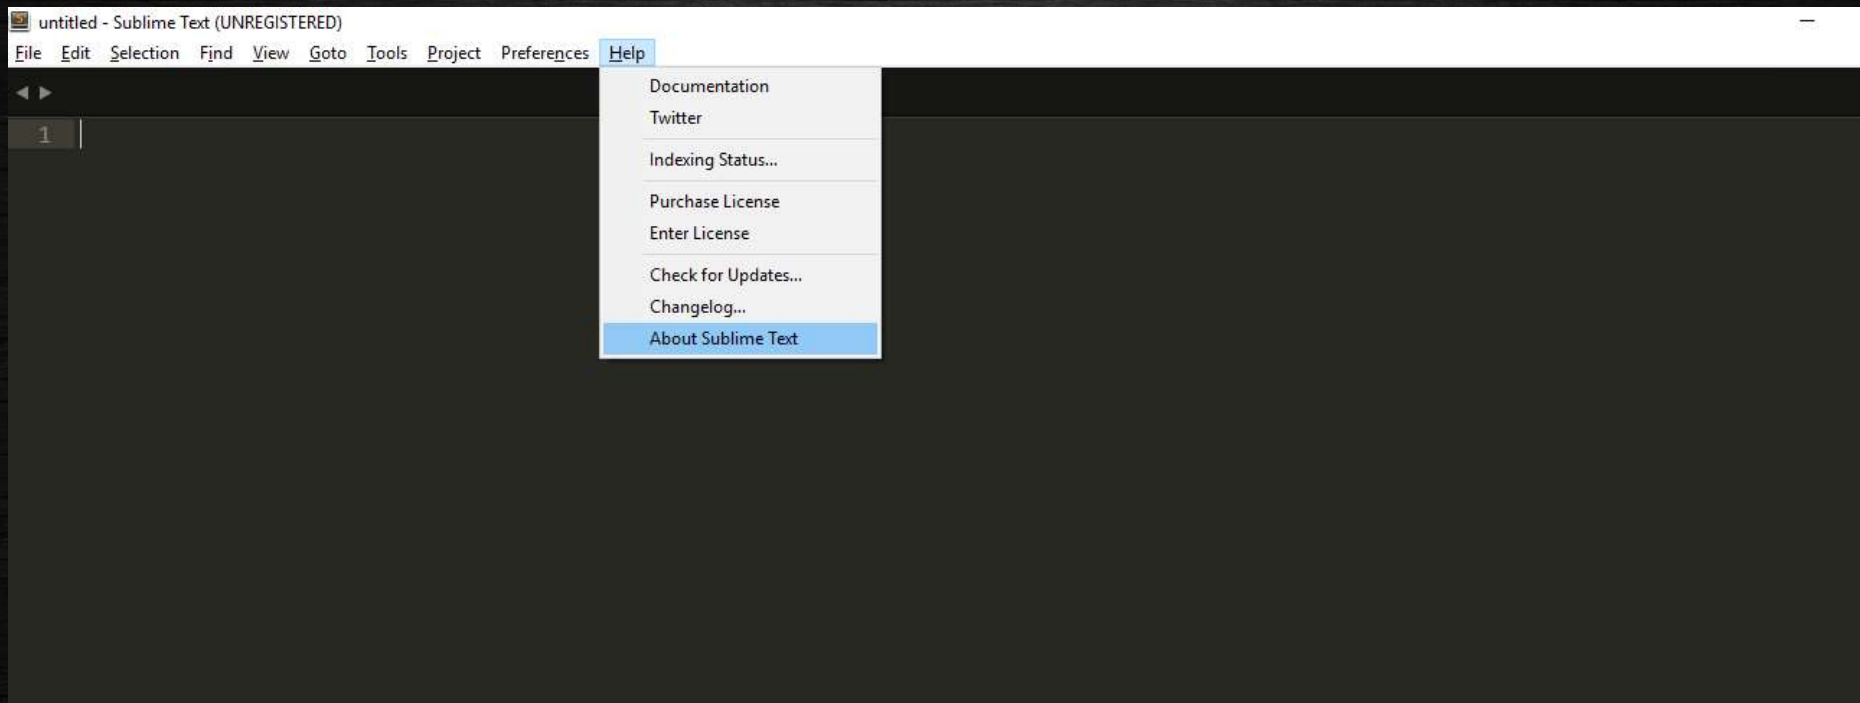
untitled - Sublime Text (UNREGISTERED)

File Edit Selection Find View Goto Tools Project Preferences Help

Documentation
Twitter

Indexing Status...

Purchase License
Enter License

Check for Updates...
Changelog...
About Sublime Text

1